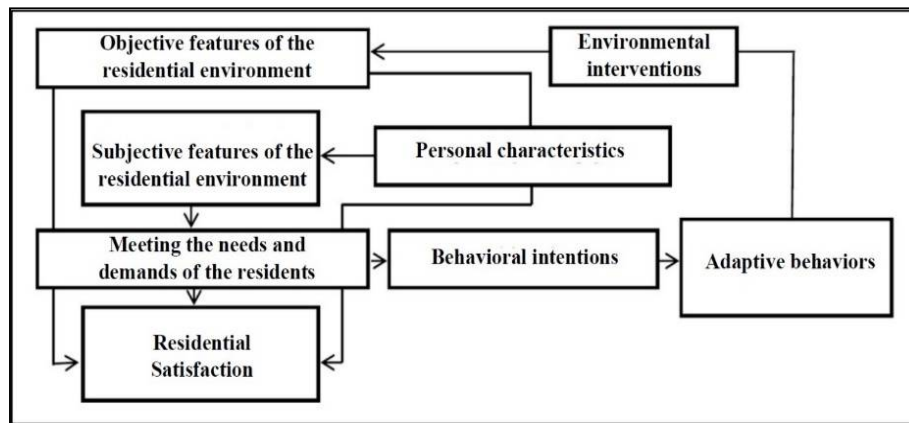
Objective features of the residential environment

Environmental interventions

Subjective features of the residential environment

Personal characteristics

Meeting the needs and demands of the residents

Behavioral intentions

Adaptive behaviors

Residential Satisfaction